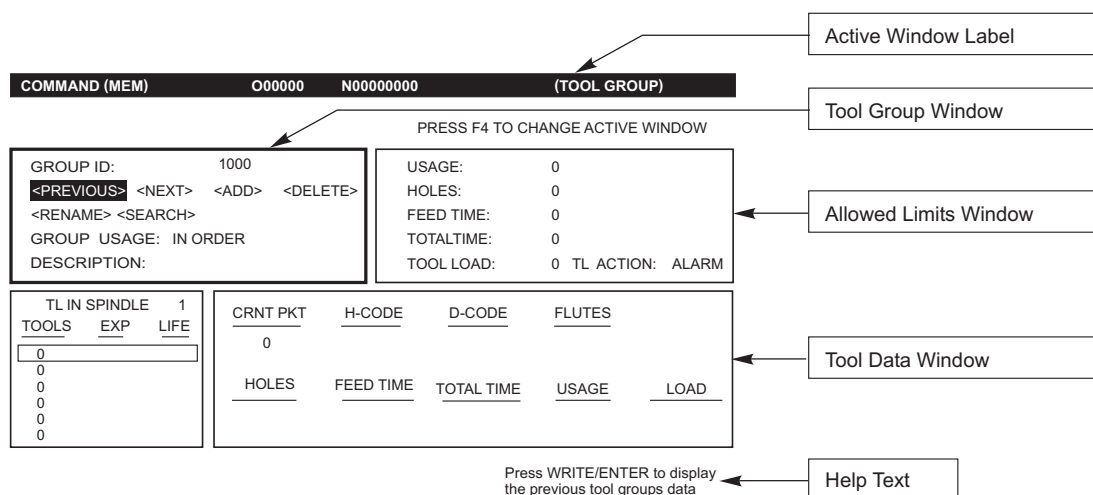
Active Window Label

COMMAND (MEM) O00000 N00000000 (TOOL GROUP)

Tool Group Window

PRESS F4 TO CHANGE ACTIVE WINDOW

GROUP ID: 1000
<PREVIOUS> <NEXT> <ADD> <DELETE>
<RENAME> <SEARCH>
GROUP USAGE: IN ORDER
DESCRIPTION:

USAGE: 0
HOLES: 0
FEED TIME: 0
TOTALTIME: 0
TOOL LOAD: 0 TL ACTION: ALARM

Allowed Limits Window

TL IN SPINDLE 1

| TOOLS | EXP | LIFE |
|---|---|---|
| 0 | | |
| 0 | | |
| 0 | | |
| 0 | | |
| 0 | | |
| 0 | | |

| CRNT PKT | H-CODE | D-CODE | FLUTES |
|---|---|---|---|
| 0 | | | |

| HOLES | FEED TIME | TOTAL TIME | USAGE | LOAD |
|---|---|---|---|---|

Tool Data Window

Press WRITE/ENTER to display the previous tool groups data

Help Text